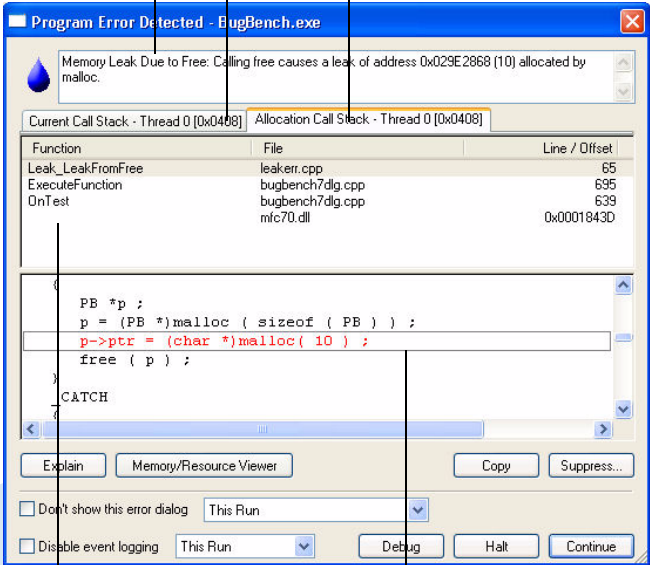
Program Error Detected - BugBench.exe

Memory Leak Due to Free: Calling free causes a leak of address 0x029E2868 (10) allocated by malloc.

Current Call Stack - Thread 0 [0x0408] | Allocation Call Stack - Thread 0 [0x0408]

| Function | File | Line / Offset |
|---|---|---|
| Leak_LeakFromFree | leakerr.cpp | 65 |
| ExecuteFunction | bugbench7dlg.cpp | 695 |
| OnTest | bugbench7dlg.cpp | 639 |
| | mfc70.dll | 0x0001843D |

{
PB *p ;
p = (PB *)malloc ( sizeof ( PB ) ) ;
p->ptr = (char *)malloc( 10 ) ;
free ( p ) ;
}
_CATCH
{

Explain | Memory/Resource Viewer | Copy | Suppress...

Don't show this error dialog | This Run

Disable event logging | This Run | Debug | Halt | Continue